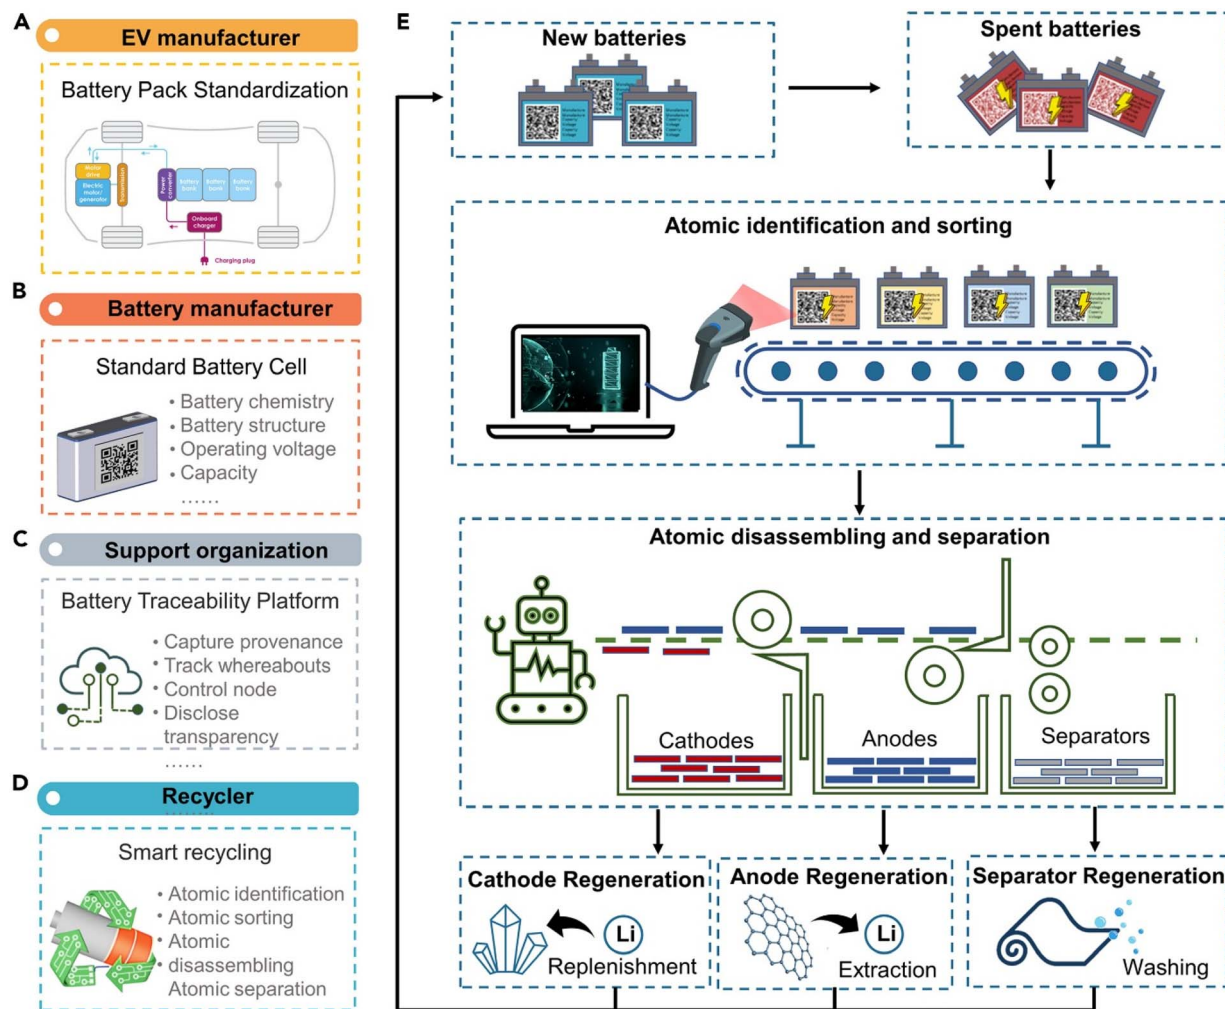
A

EV manufacturer

Battery Pack Standardization

Motor drive

Electric motor/ generator

Transmission

Power converter

Battery bank

Battery bank

Battery bank

Onboard charger

Charging plug

B

Battery manufacturer

Standard Battery Cell

- Battery chemistry
- Battery structure
- Operating voltage
- Capacity

......

C

Support organization

Battery Traceability Platform

- Capture provenance
- Track whereabouts
- Control node
- Disclose transparency

......

D

Recycler

Smart recycling

- Atomic identification
- Atomic sorting
- Atomic disassembling

Atomic separation

E

New batteries

Spent batteries

Atomic identification and sorting

Atomic disassembling and separation

Cathodes

Anodes

Separators

Cathode Regeneration

Li

Replenishment

Anode Regeneration

Li

Extraction

Separator Regeneration

Washing